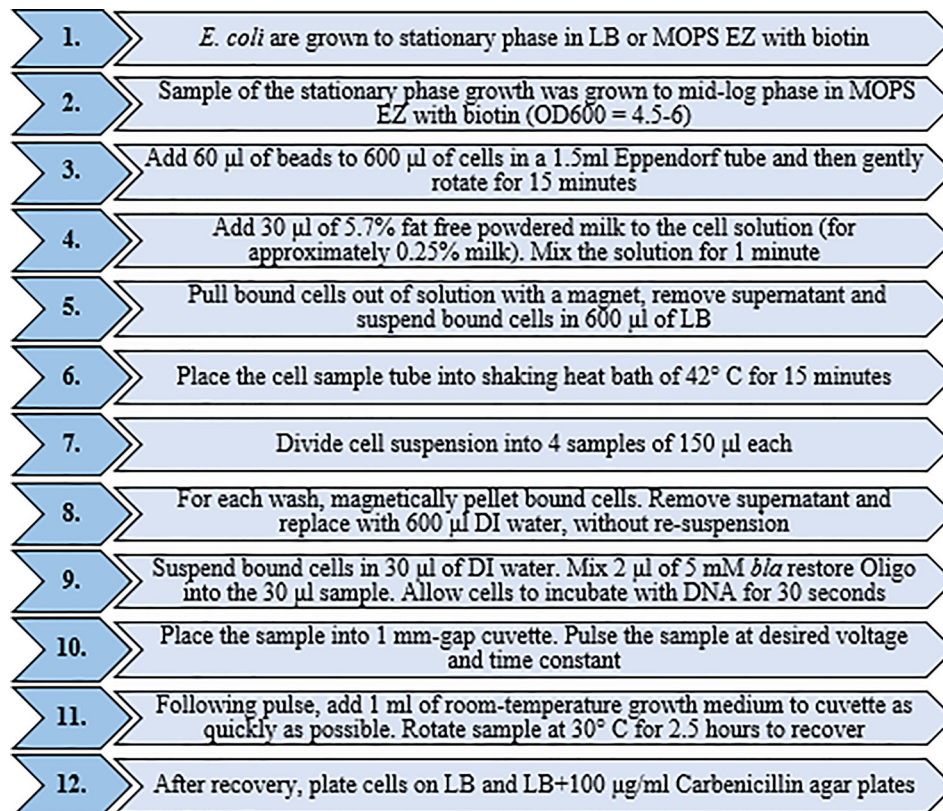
1. E. coli are grown to stationary phase in LB or MOPS EZ with biotin

2. Sample of the stationary phase growth was grown to mid-log phase in MOPS EZ with biotin (OD600 = 4.5-6)

3. Add 60 µl of beads to 600 µl of cells in a 1.5ml Eppendorf tube and then gently rotate for 15 minutes

4. Add 30 µl of 5.7% fat free powdered milk to the cell solution (for approximately 0.25% milk). Mix the solution for 1 minute

5. Pull bound cells out of solution with a magnet, remove supernatant and suspend bound cells in 600 µl of LB

6. Place the cell sample tube into shaking heat bath of 42° C for 15 minutes

7. Divide cell suspension into 4 samples of 150 µl each

8. For each wash, magnetically pellet bound cells. Remove supernatant and replace with 600 µl DI water, without re-suspension

9. Suspend bound cells in 30 µl of DI water. Mix 2 µl of 5 mM bla restore Oligo into the 30 µl sample. Allow cells to incubate with DNA for 30 seconds

10. Place the sample into 1 mm-gap cuvette. Pulse the sample at desired voltage and time constant

11. Following pulse, add 1 ml of room-temperature growth medium to cuvette as quickly as possible. Rotate sample at 30° C for 2.5 hours to recover

12. After recovery, plate cells on LB and LB+100 µg/ml Carbenicillin agar plates